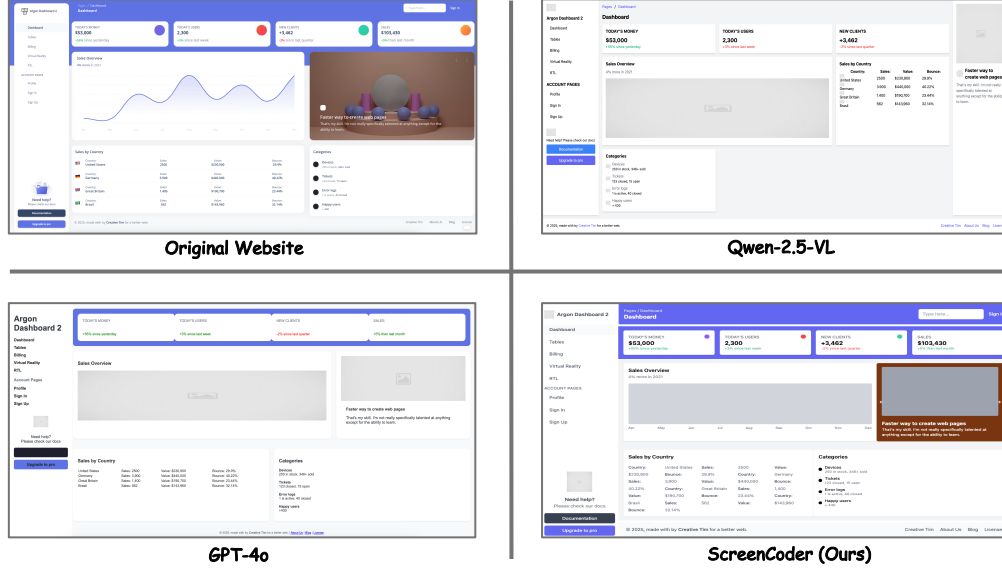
Argon Dashboard 2

Pages / Dashboard
Dashboard

Sign In

Dashboard
Tables
Billing
Virtual Reality
RTL
Account Pages
Profile
Sign In
Sign Up

TODAY'S MONEY
$53,000
+55% since yesterday

TODAY'S USERS
2,300
+3% since last week

NEW CLIENTS
+3,462
-2% since last quarter

SALES
$103,430
+5% than last month

Sales Overview
4% more in 2021

Faster way to create web pages
That's my skill. I'm not really specifically talented at anything except for the ability to learn.

Sales by Country
Country: United States Sales: 2500 Value: $230,900 Bounce: 29.9%
Country: Germany Sales: 3.900 Value: $440,000 Bounce: 40.22%
Country: Great Britain Sales: 1.400 Value: $190,700 Bounce: 23.44%
Country: Brasil Sales: 562 Value: $143,960 Bounce: 32.14%

Categories
Devices 250 in stock, 346+ sold
Tickets 123 closed, 15 open
Error logs 1 is active, 40 closed
Happy users +430

Need help?
Please check our docs
Documentation
Upgrade to pro

© 2025, made with by Creative Tim for a better web.
Creative Tim About Us Blog License

Original Website

Argon Dashboard 2
Pages / Dashboard
Dashboard
Dashboard
Tables
Billing
Virtual Reality
RTL
ACCOUNT PAGES
Profile
Sign In
Sign Up
TODAY'S MONEY
$53,000
+55% since yesterday
TODAY'S USERS
2,300
+3% since last week
NEW CLIENTS
+3,462
-2% since last quarter
Faster way to create web pages
That's my skill. I'm not really specifically talented at anything except for the ability to learn.
Sales Overview
4% more in 2021
Sales by Country
Country: Sales: Value: Bounce:
United States 2500 $230,900 29.9%
Germany 3.900 $440,000 40.22%
Great Britain 1.400 $190,700 23.44%
Brasil 562 $143,960 32.14%
Need help? Please check our docs
Documentation
Upgrade to pro
Categories
Devices 250 in stock, 346+ sold
Tickets 123 closed, 15 open
Error logs 1 is active, 40 closed
Happy users +430
© 2025, made with by Creative Tim for a better web.
Creative Tim About Us Blog License

Qwen-2.5-VL

Argon Dashboard 2
Dashboard
Tables
Billing
Virtual Reality
RTL
Account Pages
Profile
Sign In
Sign Up
Need help?
Please check our docs
Upgrade to pro
TODAY'S MONEY
+55% since yesterday
TODAY'S USERS
+3% since last week
NEW CLIENTS
-2% since last quarter
SALES
+5% than last month
Sales Overview
Faster way to create web pages
That's my skill. I'm not really specifically talented at anything except for the ability to learn.
Sales by Country
United States Sales: 2500 Value: $230,900 Bounce: 29.9%
Germany Sales: 3,900 Value: $440,000 Bounce: 40.22%
Great Britain Sales: 1,400 Value: $190,700 Bounce: 23.44%
Brasil Sales: 562 Value: $143,960 Bounce: 32.14%
Categories
Devices 250+ stock, 346+ sold
Tickets 123 closed, 15 open
Error logs 1 is active, 40 closed
Happy users +430
© 2025, made with by Creative Tim for a better web. | About Us | Blog | License

GPT-4o

Argon Dashboard 2
Pages / Dashboard
Dashboard
Type here...
Sign In
Dashboard
Tables
Billing
Virtual Reality
RTL
ACCOUNT PAGES
Profile
Sign In
Sign Up
TODAY'S MONEY
$53,000
+55% since yesterday
TODAY'S USERS
2,300
+3% since last week
NEW CLIENTS
+3,462
-2% since last quarter
SALES
$103,430
+5% than last month
Sales Overview
4% more in 2021
Jan Feb Mar Apr May Jun Jul Aug Sep Oct Nov Dec
Faster way to create web pages
That's my skill. I'm not really specifically talented at anything except for the ability to learn.
Sales by Country
Country: United States Sales: 2500 Value: $230,900 Bounce: 29.9%
Country: Germany Sales: 3,900 Value: $440,000 Bounce: 40.22%
Country: Great Britain Sales: 1,400 Value: $190,700 Bounce: 23.44%
Country: Brasil Sales: 562 Value: $143,960 Bounce: 32.14%
Categories
Devices 250 in stock, 346+ sold
Tickets 123 closed, 15 open
Error logs 1 is active, 40 closed
Happy users +430
Need help?
Please check our docs
Documentation
Upgrade to pro
© 2025, made with by Creative Tim for a better web.
Creative Tim About Us Blog License

ScreenCoder (Ours)